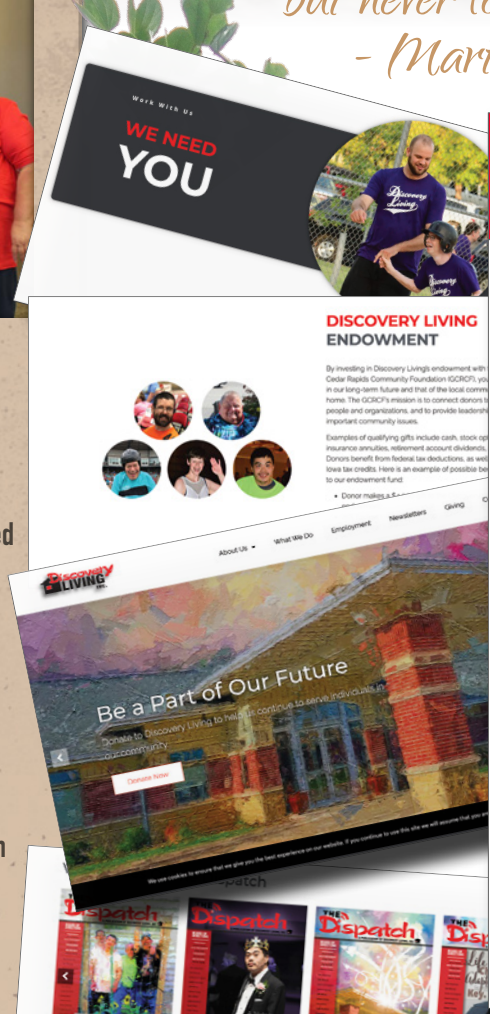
but never to
- Mar

Work With Us
WE NEED
YOU

Discovery Living

Discovery Living

DISCOVERY LIVING
ENDOWMENT

By investing in Discovery Living's endowment with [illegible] Cedar Rapids Community Foundation (GCRCF), yo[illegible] in our long-term future and that of the local comm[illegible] home. The GCRCF's mission is to connect donors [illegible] people and organizations, and to provide leadersh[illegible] important community issues.

Examples of qualifying gifts include cash, stock op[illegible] insurance annuities, retirement account dividends, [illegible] Donors benefit from federal tax deductions, as wel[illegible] Iowa tax credits. Here is an example of possible be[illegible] to our endowment fund:

• Donor makes a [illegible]

d

Discovery LIVING
About Us
What We Do
Employment
Newsletters
Giving
C

Be a Part of Our Future
Donate to Discovery Living to help us continue to serve individuals in our community
Donate Now

We use cookies to ensure that we give you the best experience on our website. If you continue to use this site we will assume that you

n

Dispatch
Dispatch
Dispatch
THE Dispatch
THE Dis